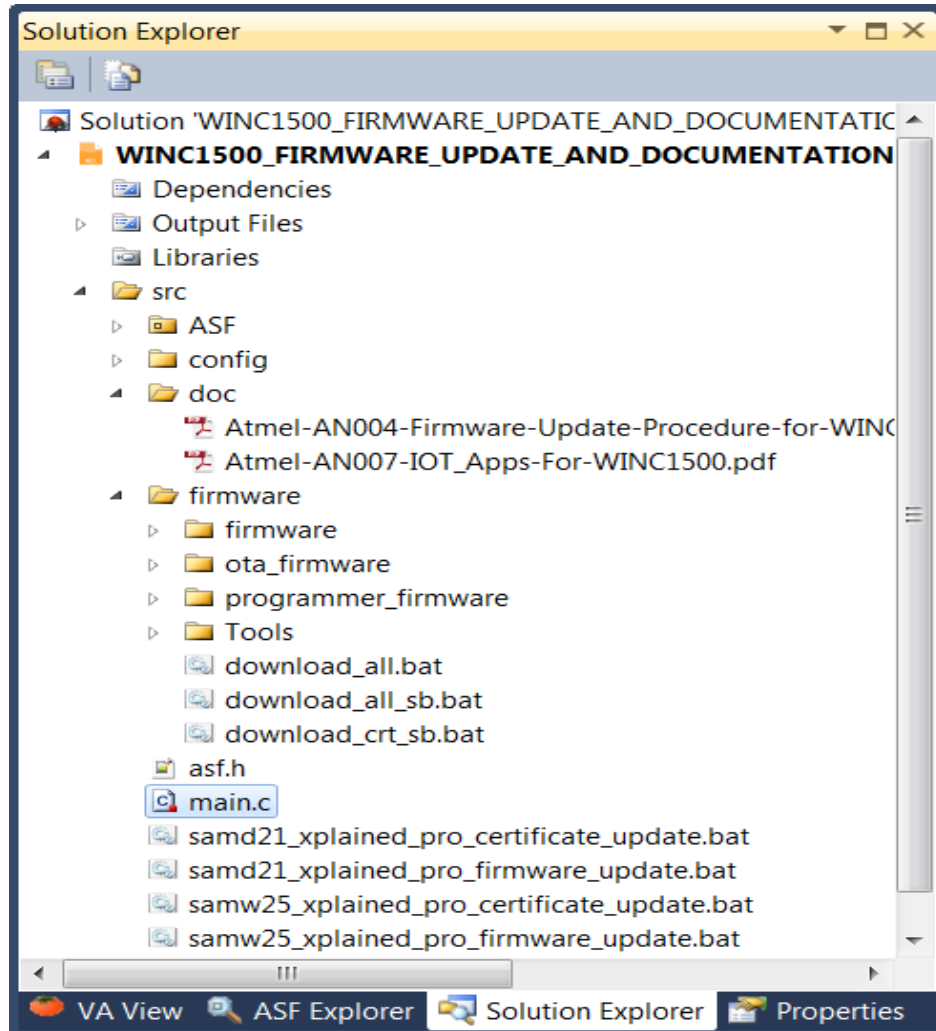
Solution Explorer

Solution 'WINC1500_FIRMWARE_UPDATE_AND_DOCUMENTATIC
WINC1500_FIRMWARE_UPDATE_AND_DOCUMENTATION
Dependencies
Output Files
Libraries
src
ASF
config
doc
Atmel-AN004-Firmware-Update-Procedure-for-WINC
Atmel-AN007-IOT_Apps-For-WINC1500.pdf
firmware
firmware
ota_firmware
programmer_firmware
Tools
download_all.bat
download_all_sb.bat
download_crt_sb.bat
asf.h
main.c
samd21_xplained_pro_certificate_update.bat
samd21_xplained_pro_firmware_update.bat
samw25_xplained_pro_certificate_update.bat
samw25_xplained_pro_firmware_update.bat

VA View
ASF Explorer
Solution Explorer
Properties